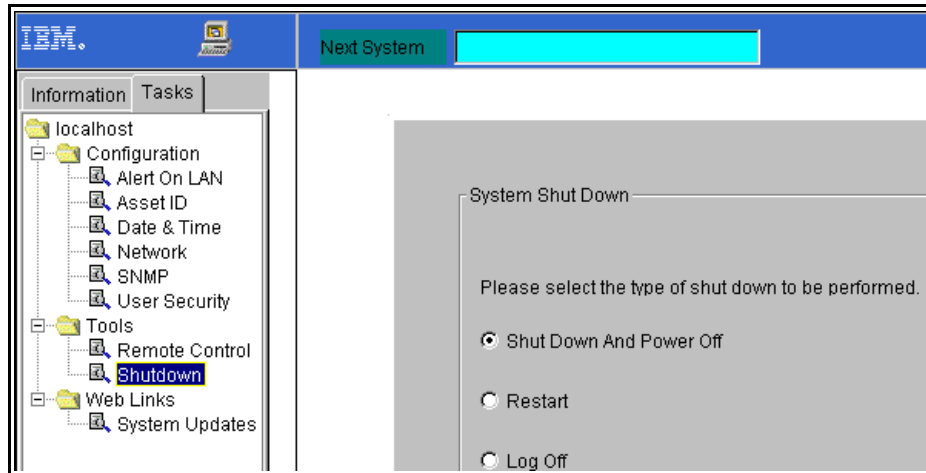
IBM.

Next System

Information Tasks

localhost
Configuration
Alert On LAN
Asset ID
Date & Time
Network
SNMP
User Security
Tools
Remote Control
Shutdown
Web Links
System Updates

System Shut Down

Please select the type of shut down to be performed.

Shut Down And Power Off

Restart

Log Off